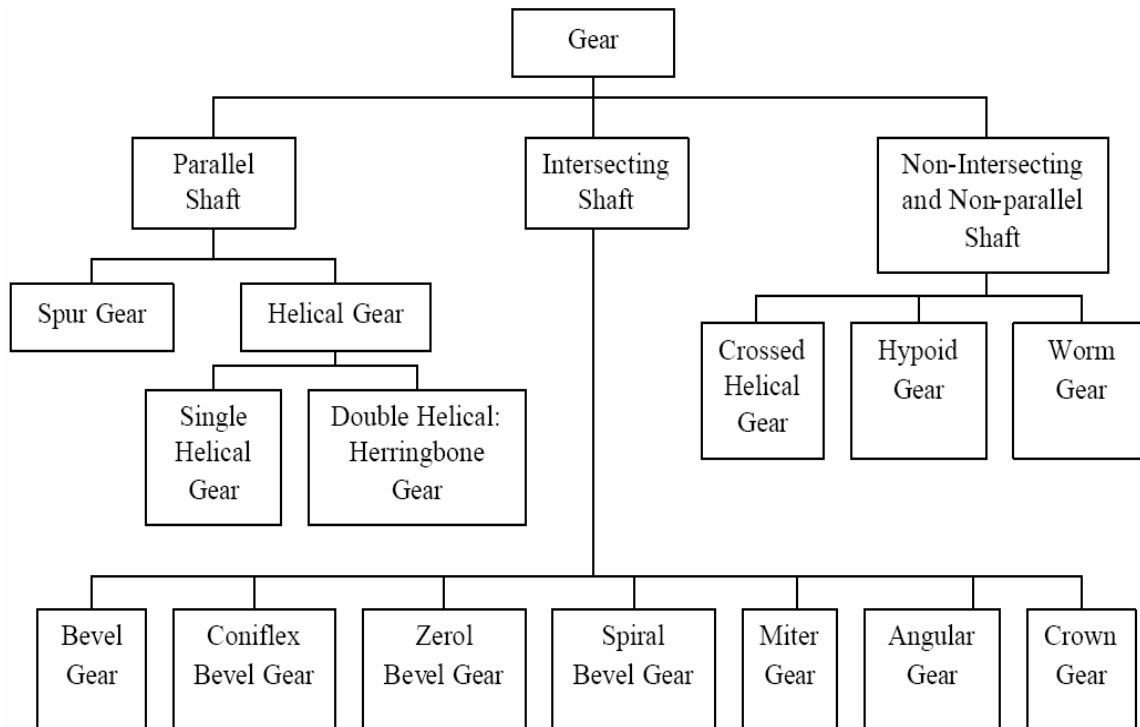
Gear

Parallel Shaft

Intersecting Shaft

Non-Intersecting and Non-parallel Shaft

Spur Gear

Helical Gear

Single Helical Gear

Double Helical: Herringbone Gear

Crossed Helical Gear

Hypoid Gear

Worm Gear

Bevel Gear

Coniflex Bevel Gear

Zerol Bevel Gear

Spiral Bevel Gear

Miter Gear

Angular Gear

Crown Gear